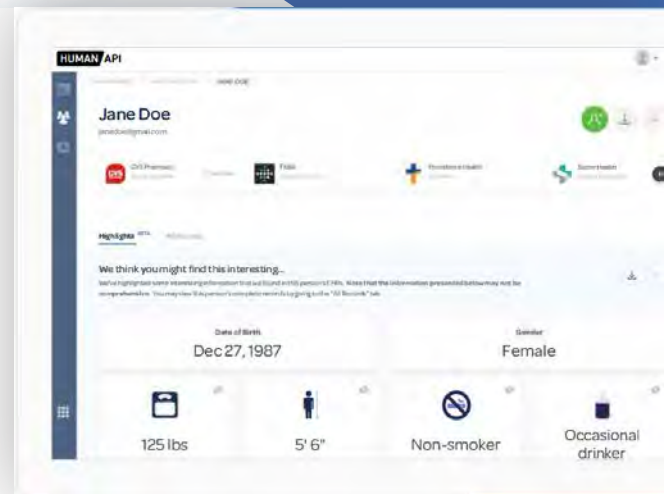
HUMAN API

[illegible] JANE DOE

Jane Doe
janedoe@gmail.com

CVS Pharmacy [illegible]
Fitbit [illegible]
Providence Health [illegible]
Sutter Health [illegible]

Highlights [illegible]

We think you might find this interesting...
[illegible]

Date of Birth
Dec 27, 1987

Gender
Female

125 lbs

5' 6"

Non-smoker

Occasional drinker